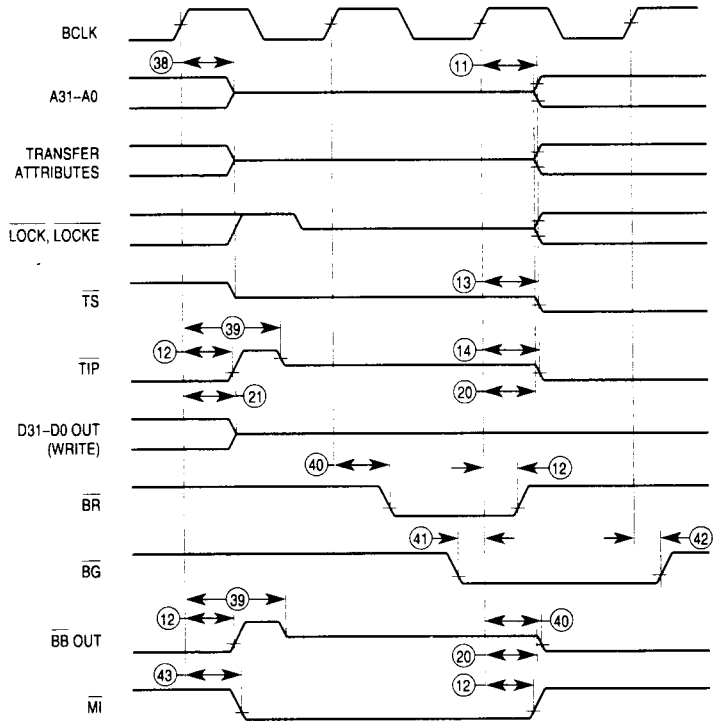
BCLK

38

11

A31–A0

TRANSFER ATTRIBUTES

$\overline{LOCK}$, $\overline{LOCKE}$

13

$\overline{TS}$

39

12

14

$\overline{TIP}$

21

20

D31–D0 OUT (WRITE)

40

12

$\overline{BR}$

41

42

$\overline{BG}$

39

12

40

$\overline{BB}$ OUT

20

43

12

$\overline{MI}$